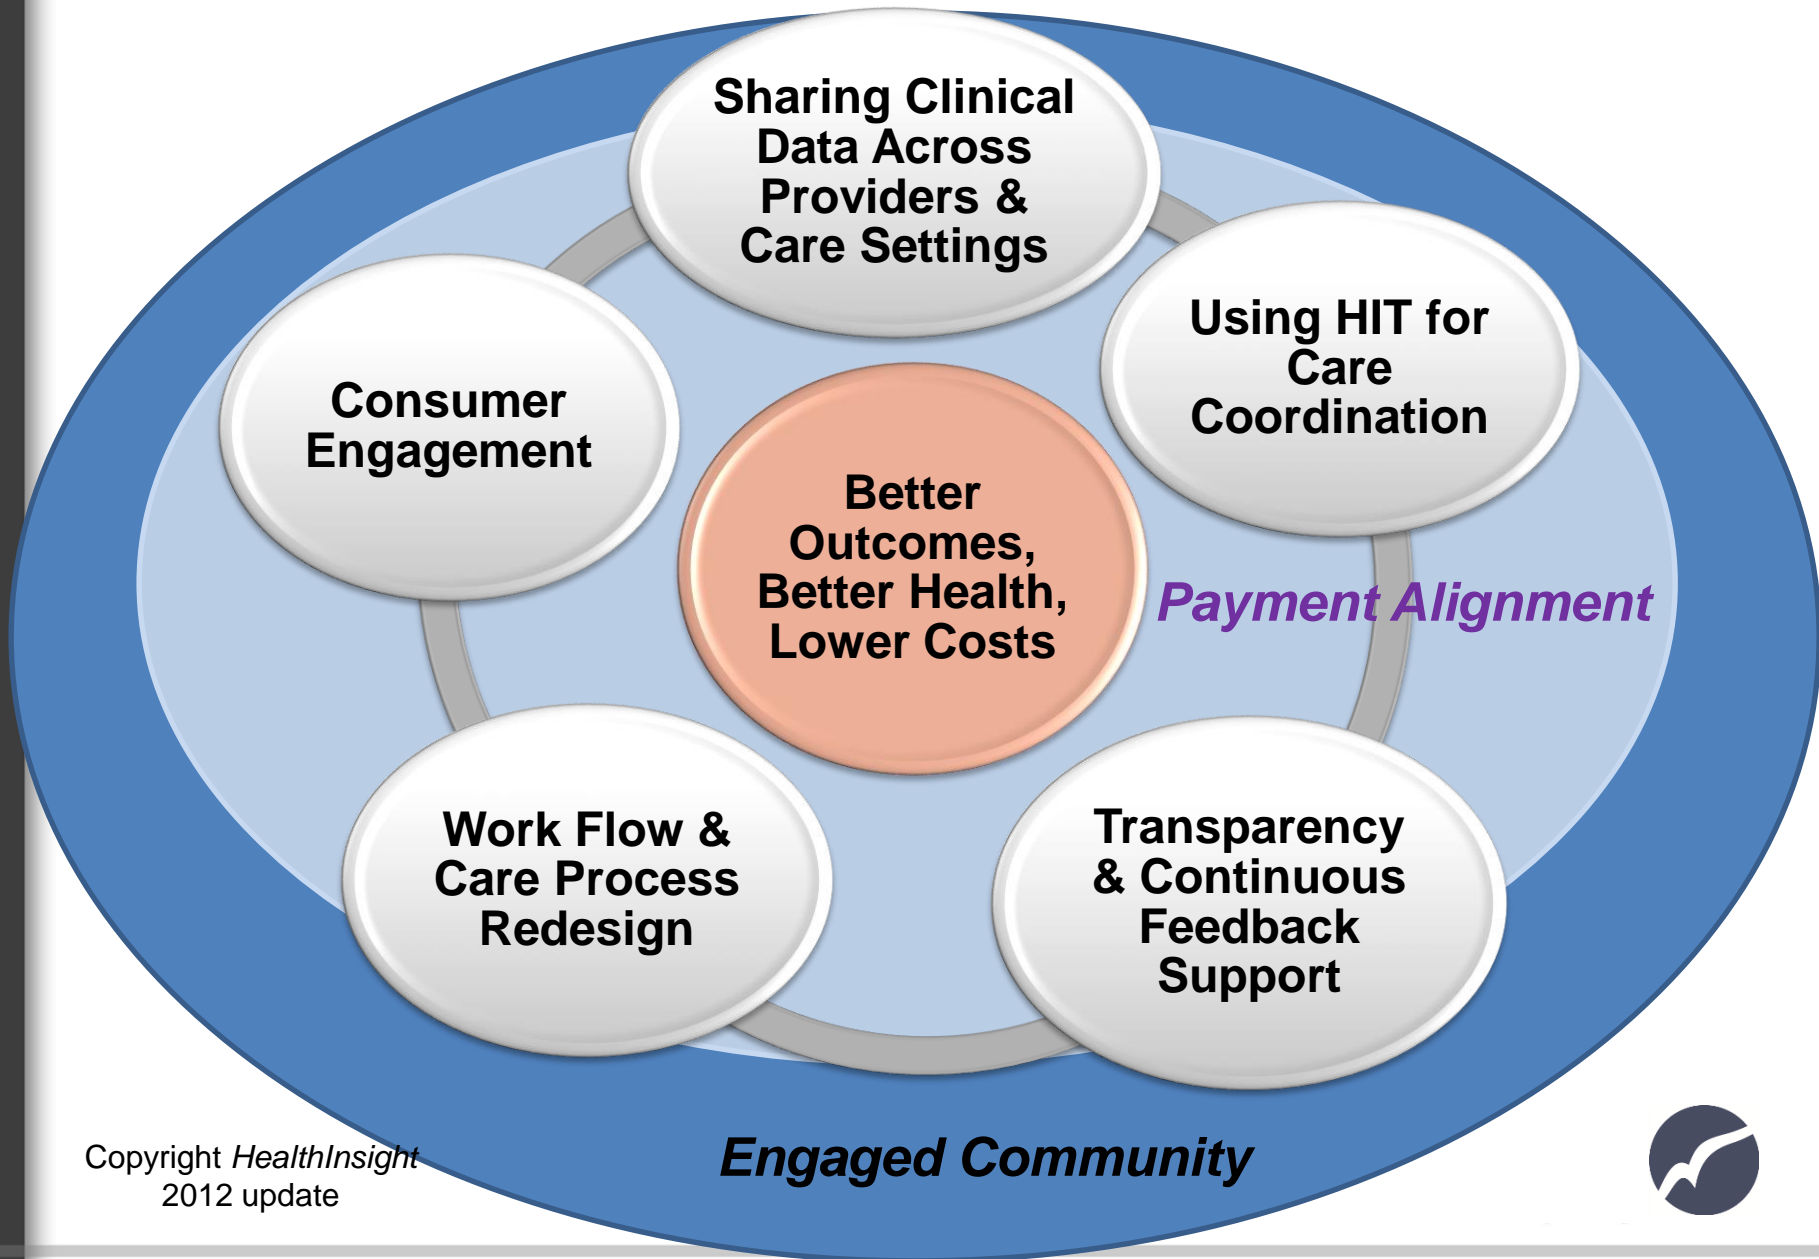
Sharing Clinical Data Across Providers & Care Settings

Consumer Engagement

Using HIT for Care Coordination

Better Outcomes, Better Health, Lower Costs

Payment Alignment

Work Flow & Care Process Redesign

Transparency & Continuous Feedback Support

Copyright *HealthInsight*
2012 update

Engaged Community